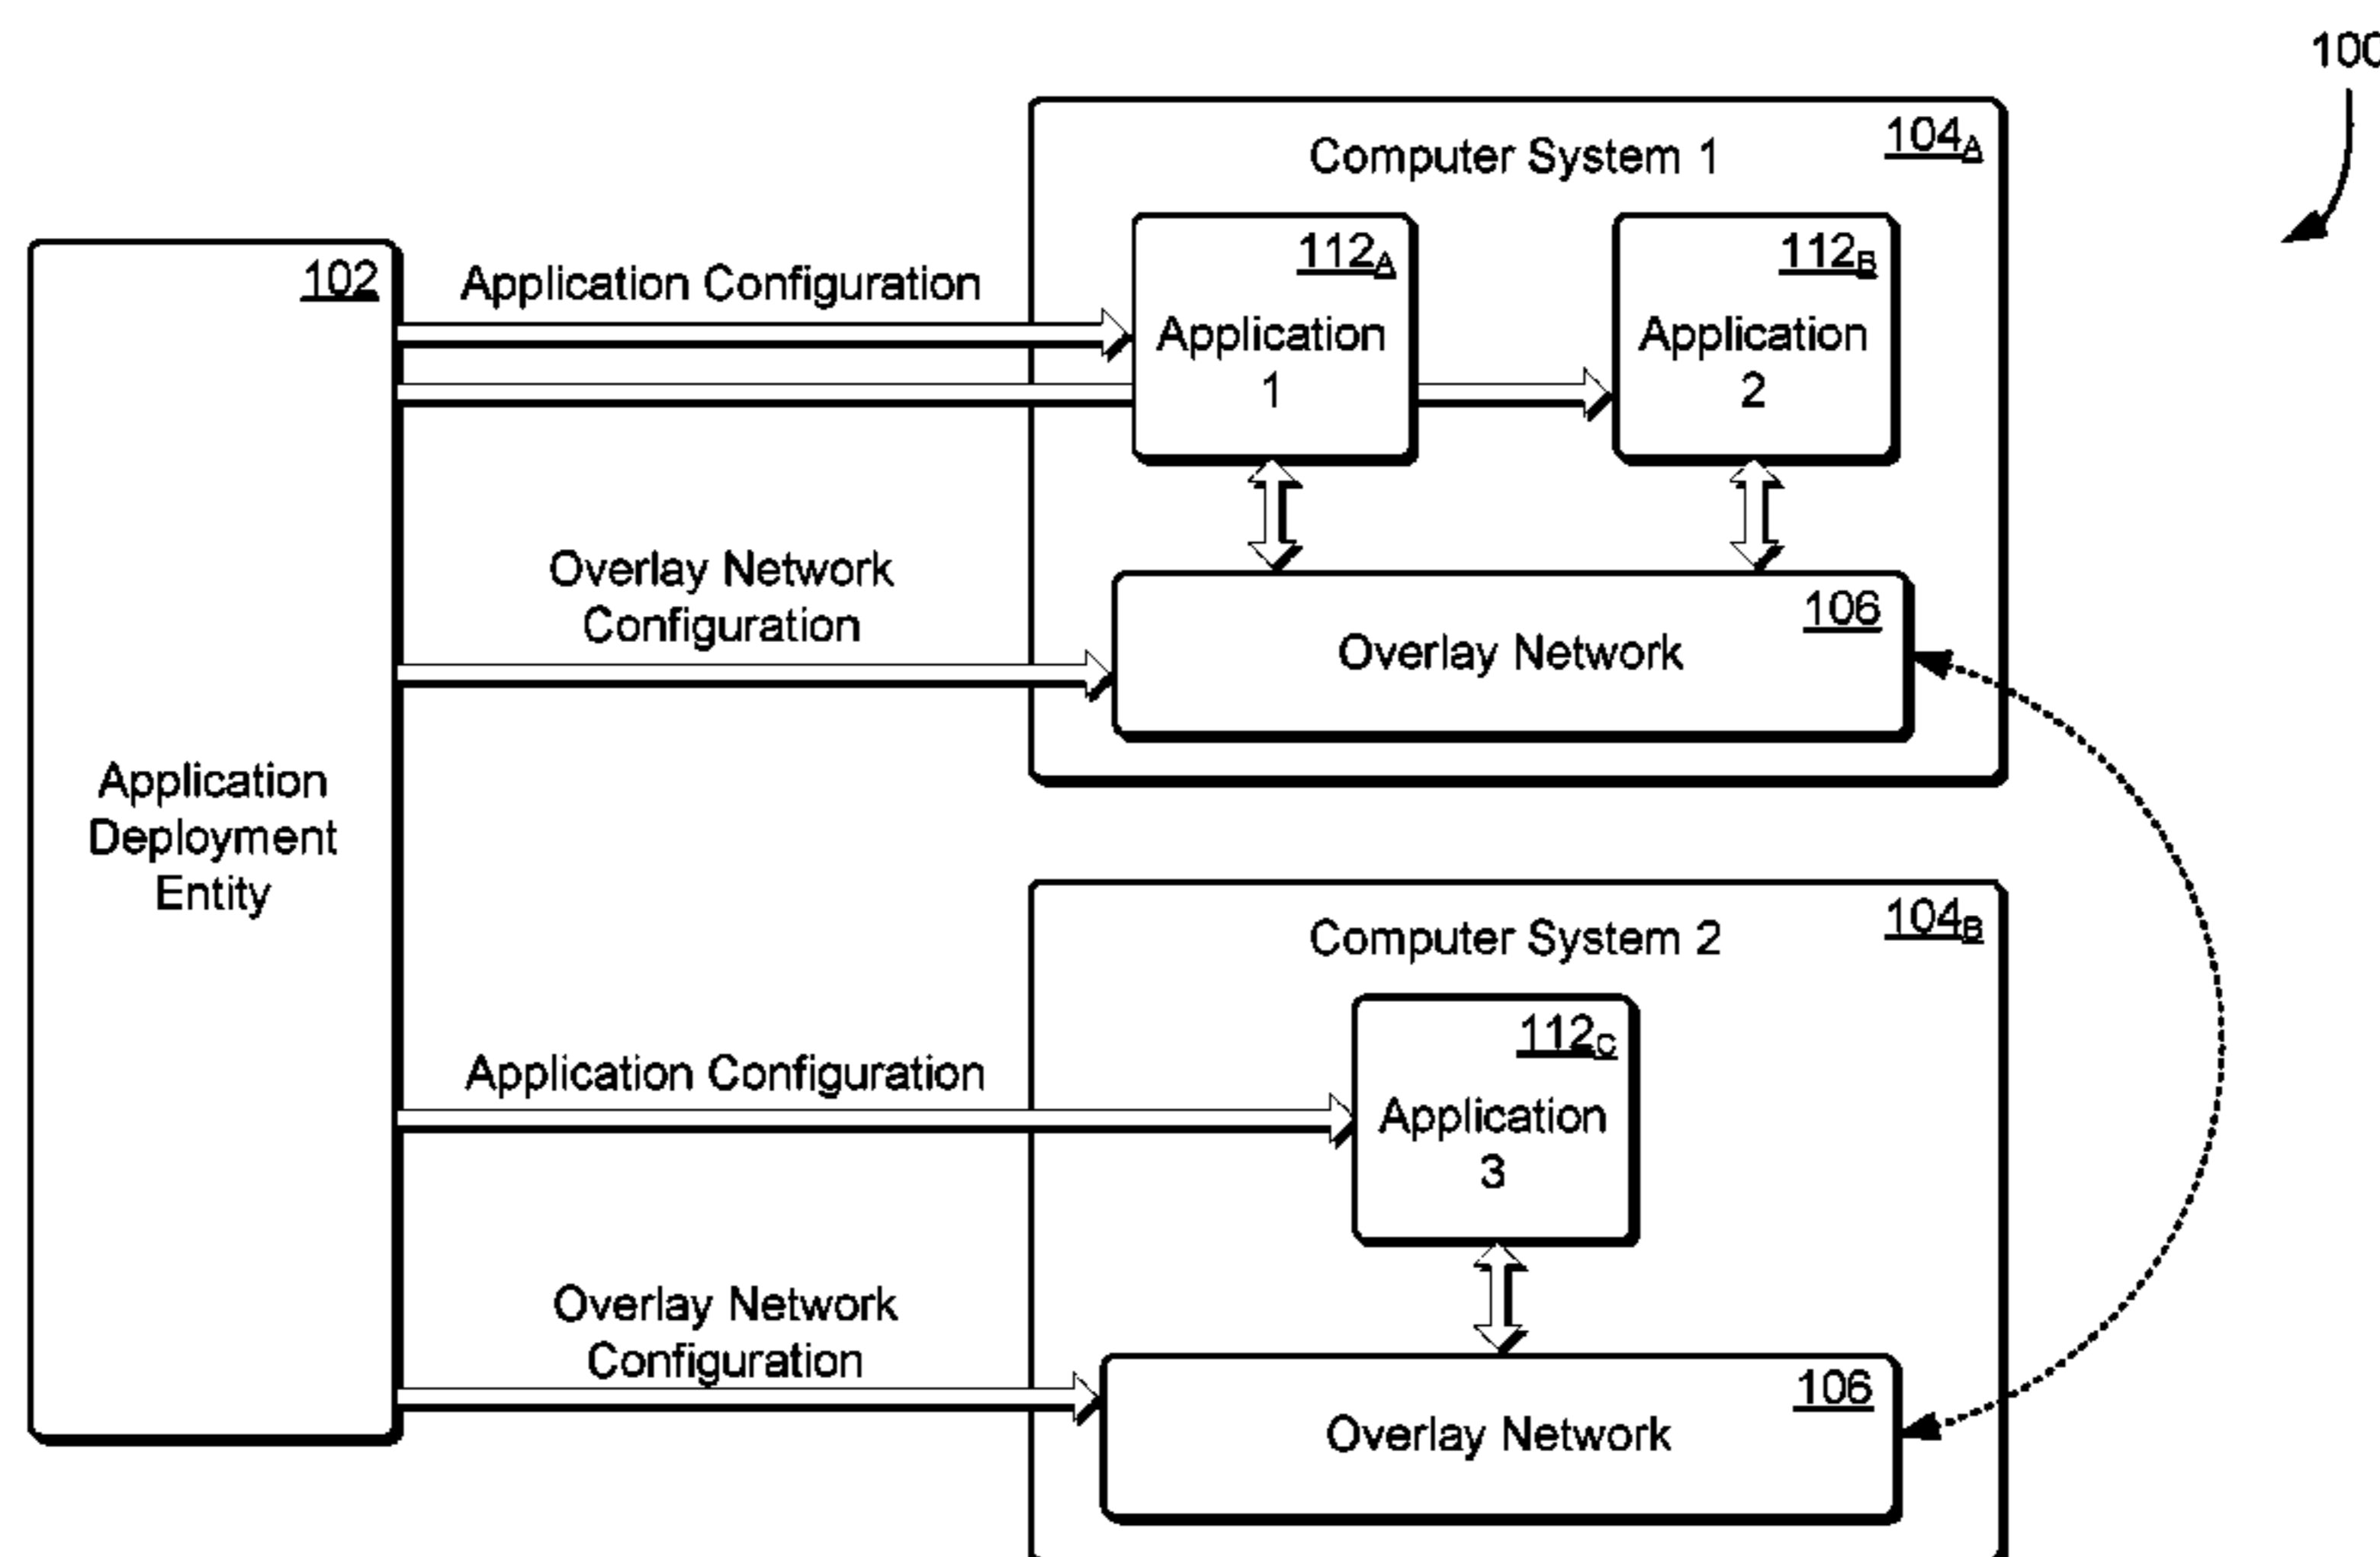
100

Computer System 1 $104_A$

$112_A$ Application 1

$112_B$ Application 2

102

Application Configuration

Overlay Network Configuration

106 Overlay Network

Application Deployment Entity

Computer System 2 $104_B$

$112_C$ Application 3

Application Configuration

Overlay Network Configuration

106 Overlay Network